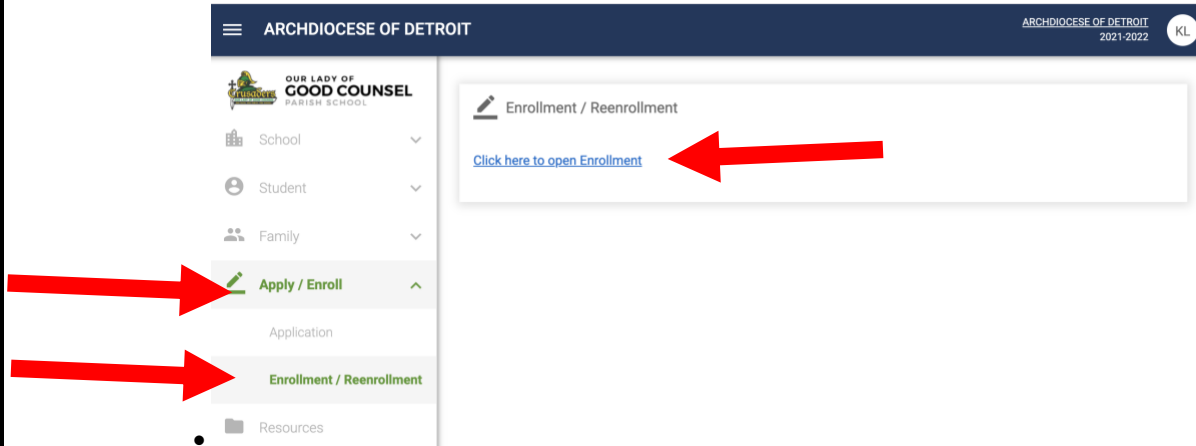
ARCHDIOCESE OF DETROIT

ARCHDIOCESE OF DETROIT
2021-2022

KL

Crusaders

OUR LADY OF
GOOD COUNSEL
PARISH SCHOOL

School

Student

Family

Apply / Enroll

Application

Enrollment / Reenrollment

Resources

Enrollment / Reenrollment

Click here to open Enrollment